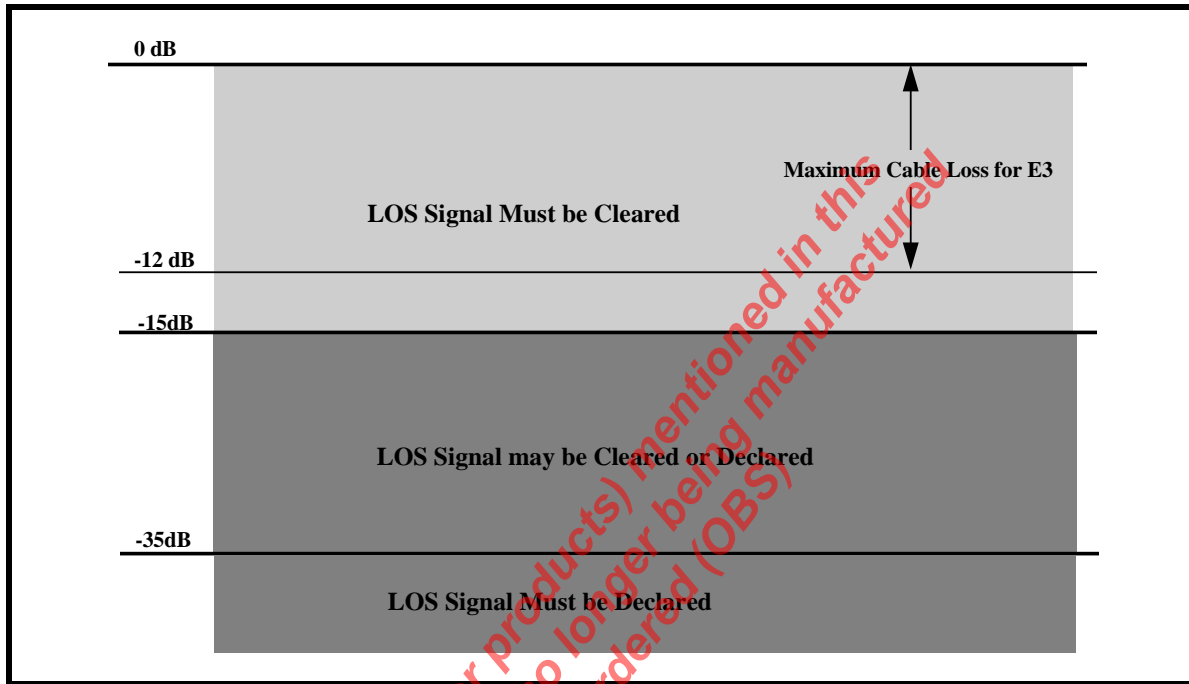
0 dB

Maximum Cable Loss for E3

LOS Signal Must be Cleared

-12 dB

-15dB

LOS Signal may be Cleared or Declared

-35dB

LOS Signal Must be Declared

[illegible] products) mentioned in this
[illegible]o longer being manufactured
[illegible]dered (OBS)